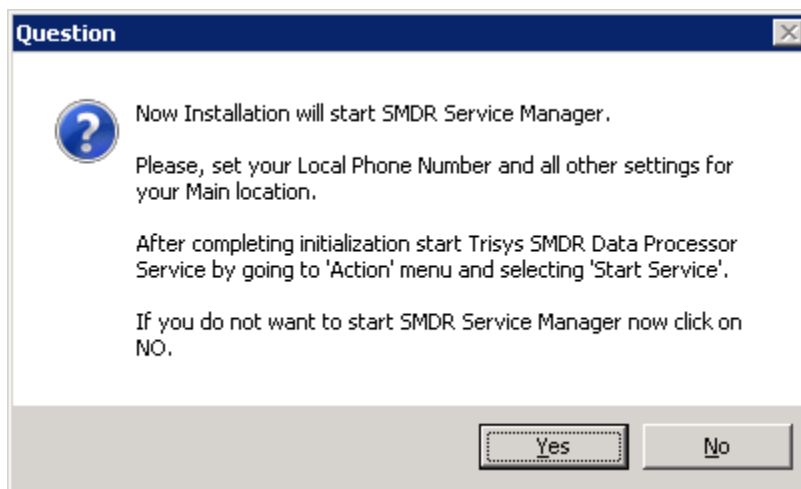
Question

?

Now Installation will start SMDR Service Manager.

Please, set your Local Phone Number and all other settings for your Main location.

After completing initialization start Trisys SMDR Data Processor Service by going to 'Action' menu and selecting 'Start Service'.

If you do not want to start SMDR Service Manager now click on NO.

Yes No